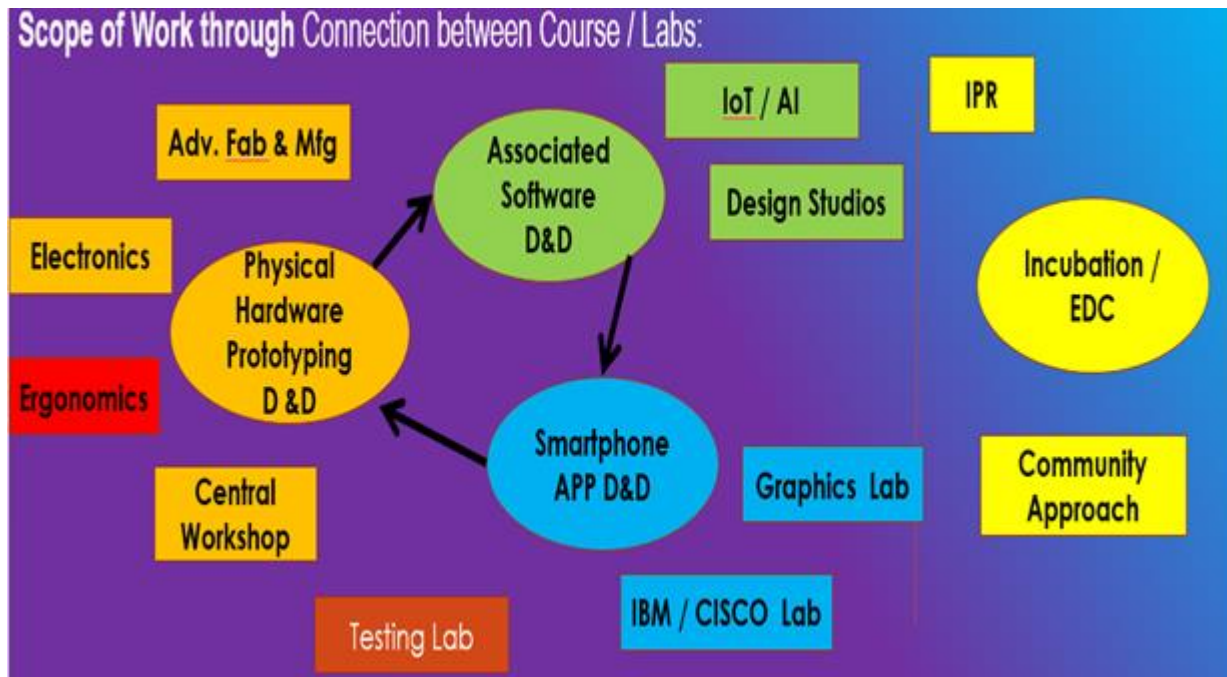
Scope of Work through Connection between Course / Labs:

Adv. Fab & Mfg

Associated Software D&D

IoT / AI

Design Studios

IPR

Electronics

Physical Hardware Prototyping D &D

Incubation / EDC

Ergonomics

Smartphone APP D&D

Graphics Lab

Community Approach

Central Workshop

IBM / CISCO Lab

Testing Lab